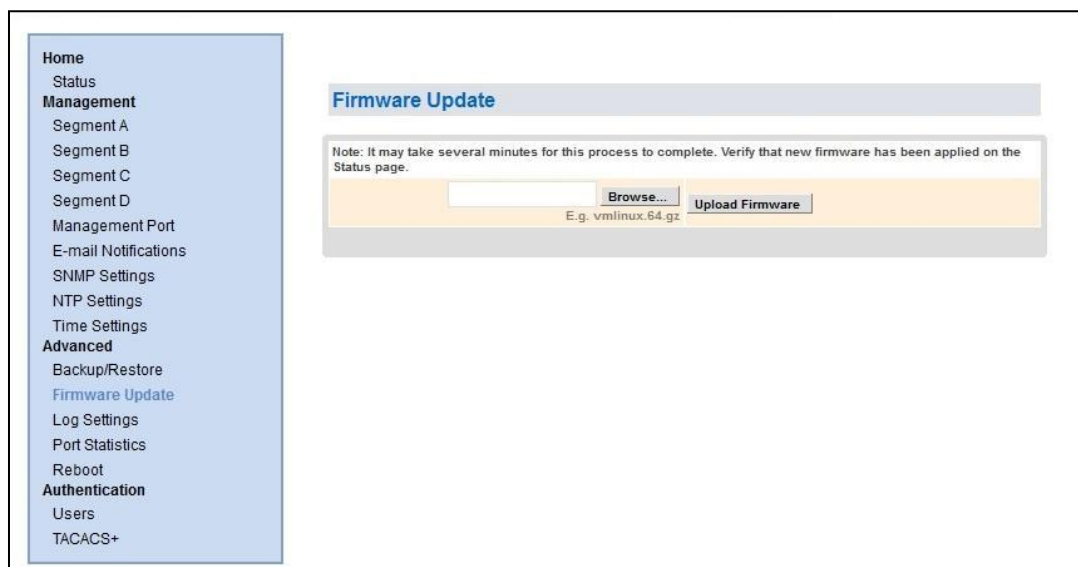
Home
Status
Management
Segment A
Segment B
Segment C
Segment D
Management Port
E-mail Notifications
SNMP Settings
NTP Settings
Time Settings
Advanced
Backup/Restore
Firmware Update
Log Settings
Port Statistics
Reboot
Authentication
Users
TACACS+

Firmware Update

Note: It may take several minutes for this process to complete. Verify that new firmware has been applied on the Status page.

Browse...
E.g. vmlinux.64.gz
Upload Firmware